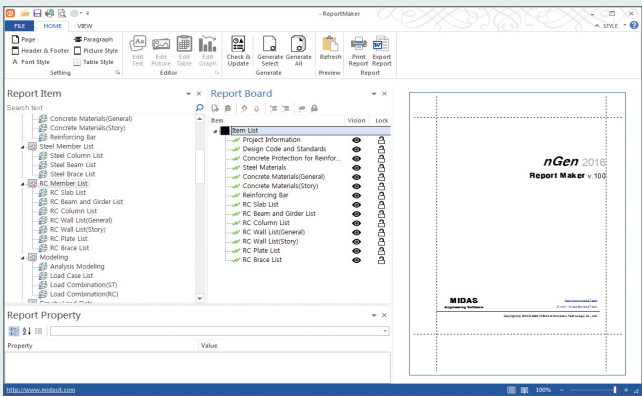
- ReportMaker

FILE HOME VIEW

STYLE

Page
Header & Footer
Font Style
Paragraph
Picture Style
Table Style
Setting

Edit Text
Edit Picture
Edit Table
Edit Graph
Editor

Check & Update
Generate Select
Generate All
Generate

Refresh
Preview

Print Report
Export Report
Report

Report Item

Search text

Concrete Materials(General)
Concrete Materials(Story)
Reinforcing Bar
Steel Member List
Steel Column List
Steel Beam List
Steel Brace List
RC Member List
RC Slab List
RC Beam and Girder List
RC Column List
RC Wall List(General)
RC Wall List(Story)
RC Plate List
RC Brace List
Modeling
Analysis Modeling
Load Case List
Load Combination(ST)
Load Combination(RC)

Report Board

| Item | Vision | Lock |
|---|---|---|
| Item List | | |
| Project Information | | |
| Design Code and Standards | | |
| Concrete Protection for Reinfor... | | |
| Steel Materials | | |
| Concrete Materials(General) | | |
| Concrete Materials(Story) | | |
| Reinforcing Bar | | |
| RC Slab List | | |
| RC Beam and Girder List | | |
| RC Column List | | |
| RC Wall List(General) | | |
| RC Wall List(Story) | | |
| RC Plate List | | |
| RC Brace List | | |

nGen 2016
Report Maker v.100

MIDAS
Engineering Software

Report Property

Property
Value

http://www.midasit.com

100%